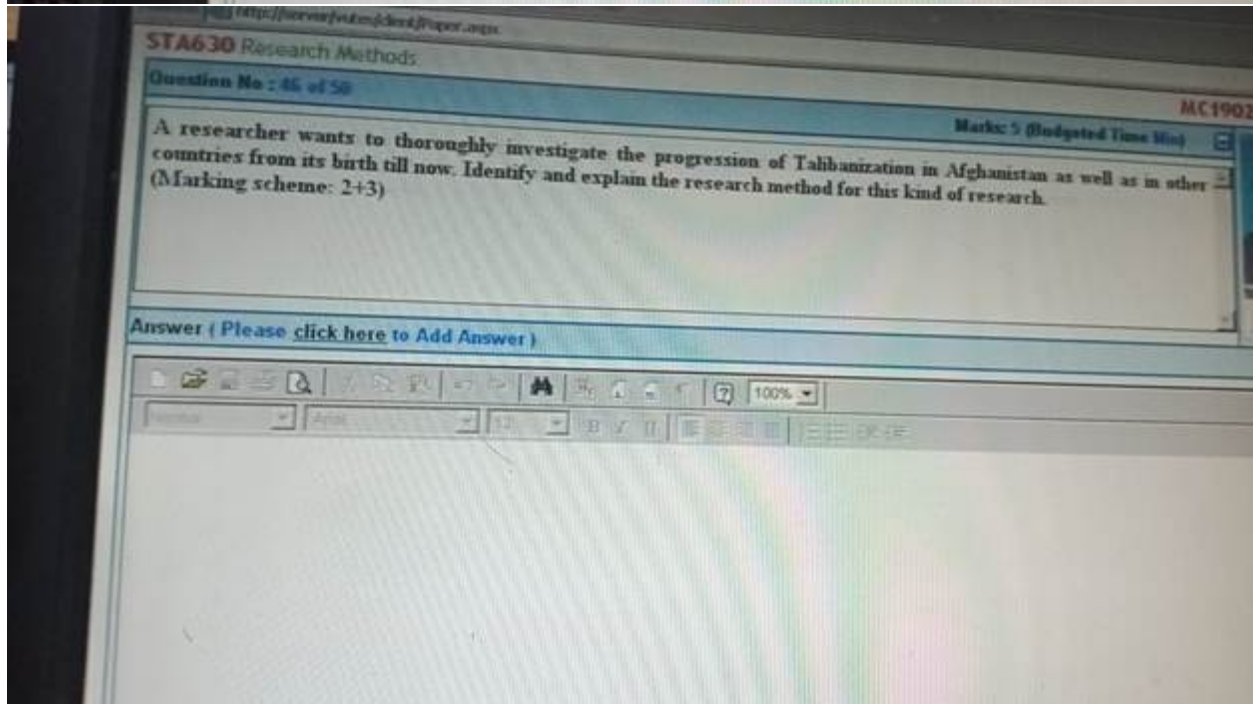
http://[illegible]/Paper.aspx

STA630 Research Methods

Question No : 46 of 50

MC1902

Marks: 5 (Budgeted Time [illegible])

A researcher wants to thoroughly investigate the progression of Talibanization in Afghanistan as well as in other countries from its birth till now. Identify and explain the research method for this kind of research. (Marking scheme: 2+3)

Answer ( Please click here to Add Answer )

100%

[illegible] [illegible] 12 B I U